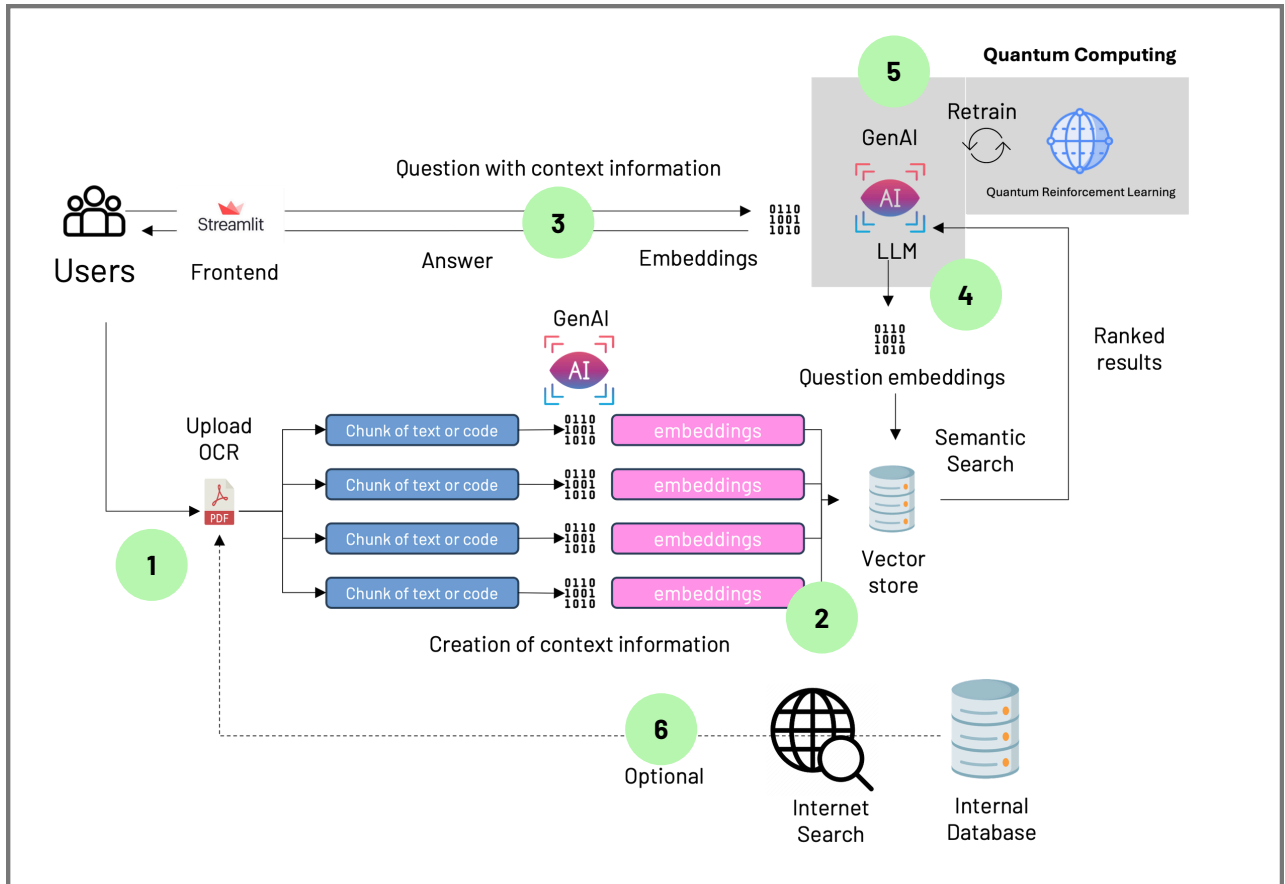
Quantum Computing

5

GenAI

AI

LLM

Retrain

Quantum Reinforcement Learning

Question with context information

Users

Streamlit

Frontend

3

Answer

0110
1001
1010

Embeddings

4

0110
1001
1010

Question embeddings

Ranked results

GenAI

AI

Upload OCR

PDF

Chunk of text or code

0110
1001
1010

embeddings

Chunk of text or code

0110
1001
1010

embeddings

Chunk of text or code

0110
1001
1010

embeddings

Chunk of text or code

0110
1001
1010

embeddings

Semantic Search

Vector store

1

2

Creation of context information

6

Optional

Internet Search

Internal Database